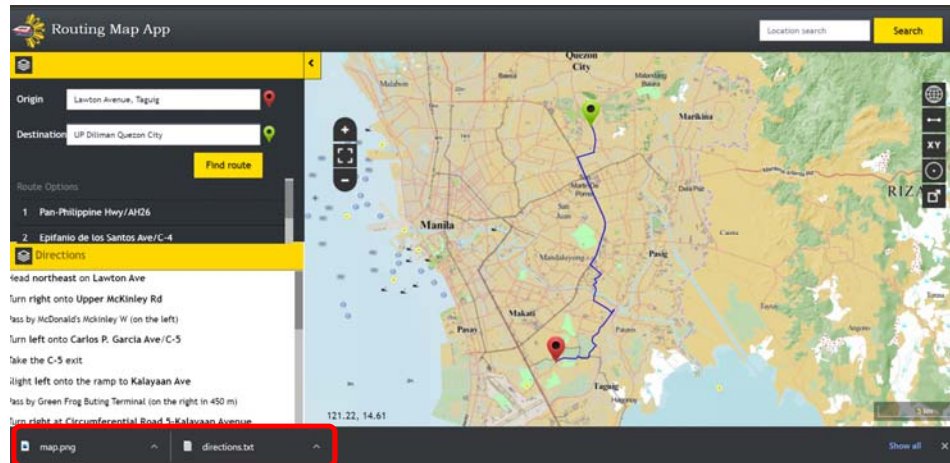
Routing Map App

Location search

Search

Origin Lawton Avenue, Taguig

Destination UP Diliman Quezon City

Find route

Route Options

1 Pan-Philippine Hwy/AH26

2 Epifanio de los Santos Ave/C-4

Directions

Head northeast on Lawton Ave

Turn right onto Upper McKinley Rd

Pass by McDonald's Mckinley W (on the left)

Turn left onto Carlos P. Garcia Ave/C-5

Take the C-5 exit

Slight left onto the ramp to Kalayaan Ave

Pass by Green Frog Buting Terminal (on the right in 450 m)

Turn right at Circumferential Road 5-Kalayaan Avenue

Quezon City

Marikina

Manila

San Juan

Mandaluyong

Pasig

Makati

Pasay

Taguig

RIZA

XY

121.22, 14.61

map.png

directions.txt

Show all